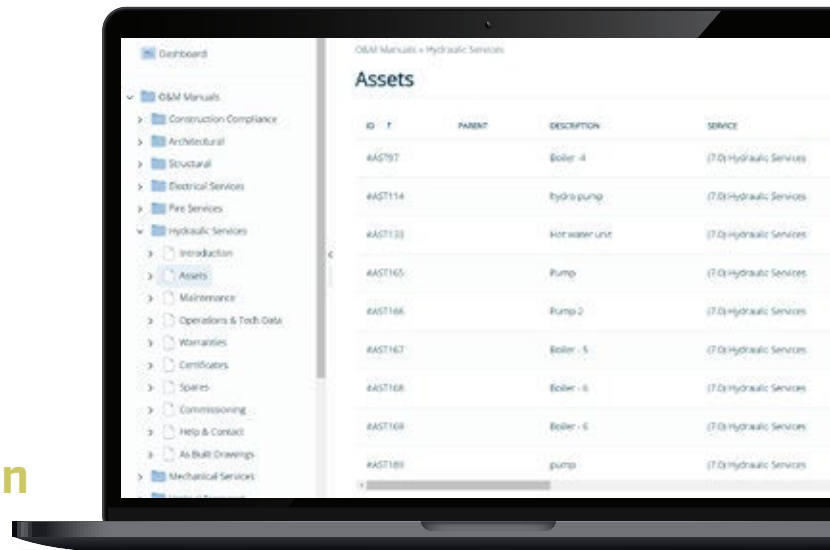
Dashboard

O&M Manuals
Construction Compliance
Architectural
Structural
Electrical Services
Fire Services
Hydraulic Services
Introduction
Assets
Maintenance
Operations & Tech Data
Warranties
Certificates
Spares
Commissioning
Help & Contact
As Built Drawings
Mechanical Services

O&M Manuals > Hydraulic Services

Assets

| ID | PARENT | DESCRIPTION | SERVICE |
|---|---|---|---|
| #AST97 | | Boiler - 4 | (7.0) Hydraulic Services |
| #AST114 | | Hydro pump | (7.0) Hydraulic Services |
| #AST133 | | Hot water unit | (7.0) Hydraulic Services |
| #AST165 | | Pump | (7.0) Hydraulic Services |
| #AST166 | | Pump 2 | (7.0) Hydraulic Services |
| #AST167 | | Boiler - 5 | (7.0) Hydraulic Services |
| #AST168 | | Boiler - 6 | (7.0) Hydraulic Services |
| #AST169 | | Boiler - 6 | (7.0) Hydraulic Services |
| #AST189 | | pump | (7.0) Hydraulic Services |

n